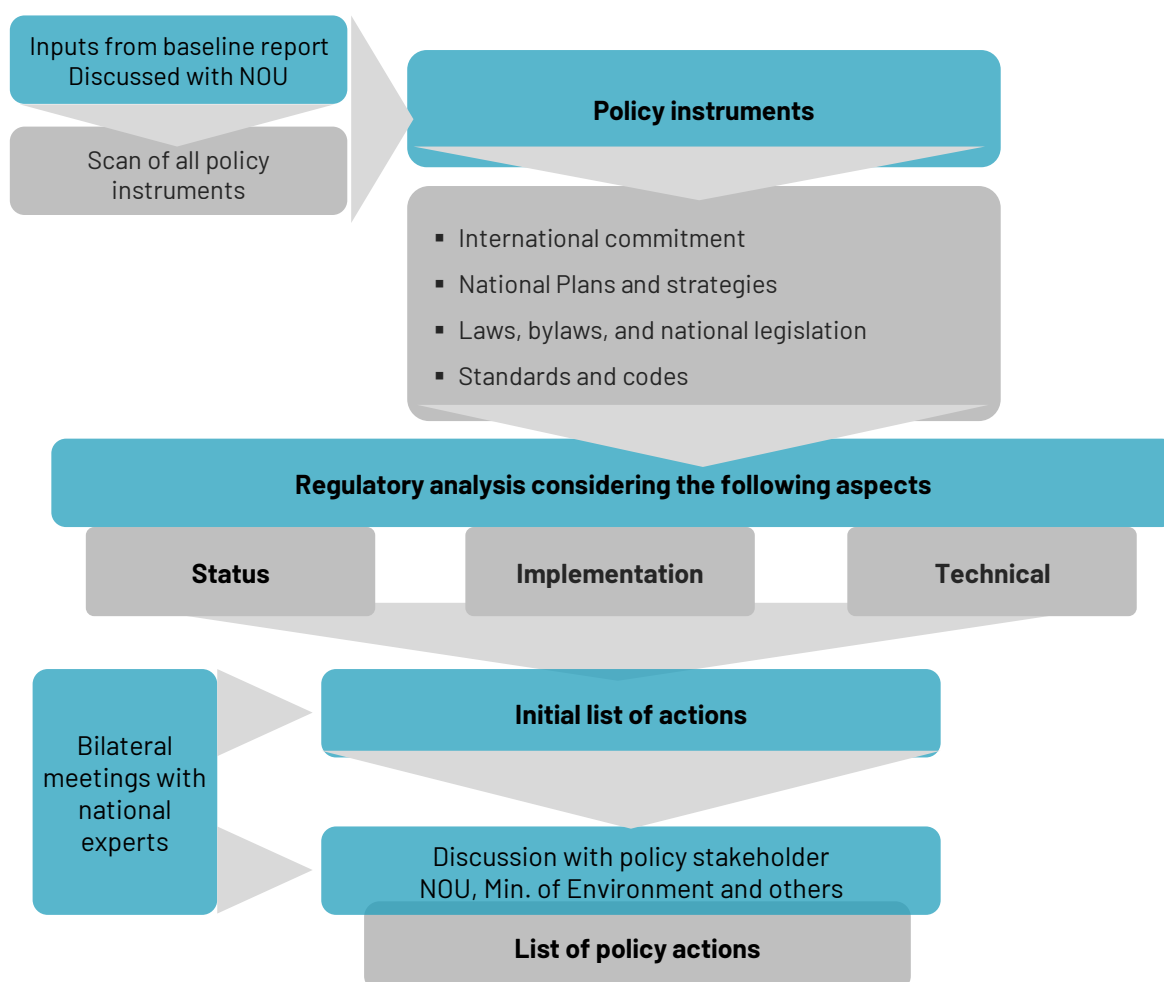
Inputs from baseline report
Discussed with NOU

Scan of all policy instruments

Policy instruments

▪ International commitment
▪ National Plans and strategies
▪ Laws, bylaws, and national legislation
▪ Standards and codes

Regulatory analysis considering the following aspects

Status

Implementation

Technical

Bilateral meetings with national experts

Initial list of actions

Discussion with policy stakeholder
NOU, Min. of Environment and others

List of policy actions